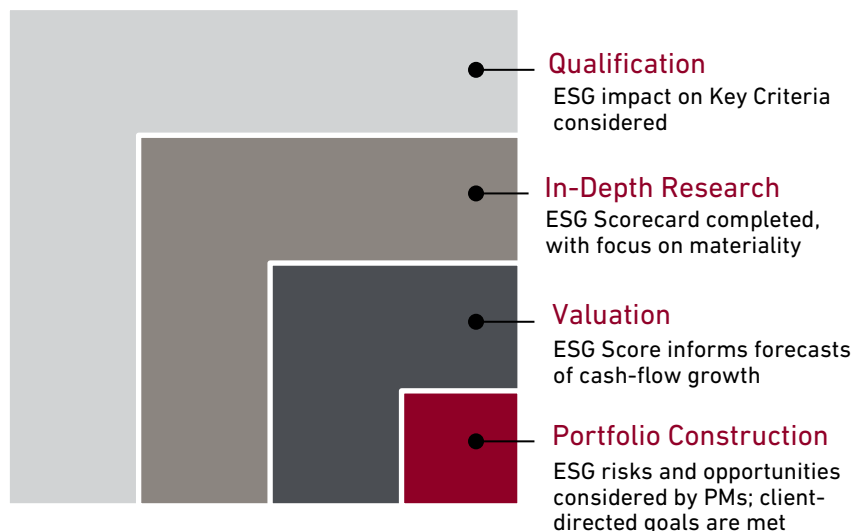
Qualification
ESG impact on Key Criteria considered

In-Depth Research
ESG Scorecard completed, with focus on materiality

Valuation
ESG Score informs forecasts of cash-flow growth

Portfolio Construction
ESG risks and opportunities considered by PMs; client-directed goals are met